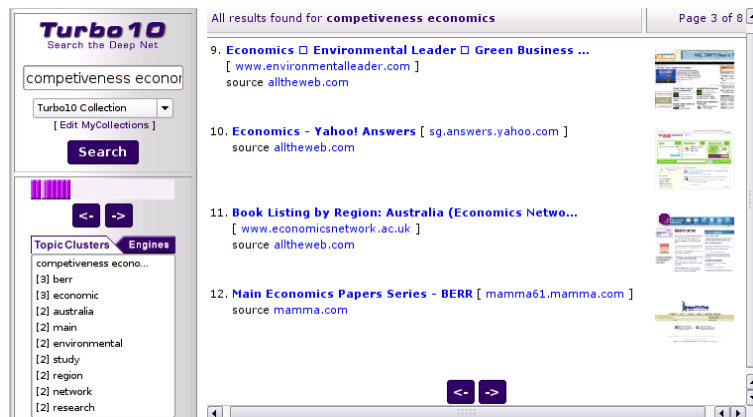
Turbo10
Search the Deep Net

competiveness econor

Turbo10 Collection

[ Edit MyCollections ]

Search

<- ->

Topic Clusters Engines

competiveness econo...
[3] berr
[3] economic
[2] australia
[2] main
[2] environmental
[2] study
[2] region
[2] network
[2] research

All results found for competiveness economics

Page 3 of 8

9. Economics □ Environmental Leader □ Green Business ...
[ www.environmentalleader.com ]
source alltheweb.com

10. Economics - Yahoo! Answers [ sg.answers.yahoo.com ]
source alltheweb.com

11. Book Listing by Region: Australia (Economics Netwo...
[ www.economicsnetwork.ac.uk ]
source alltheweb.com

12. Main Economics Papers Series - BERR [ mamma61.mamma.com ]
source mamma.com

<- ->